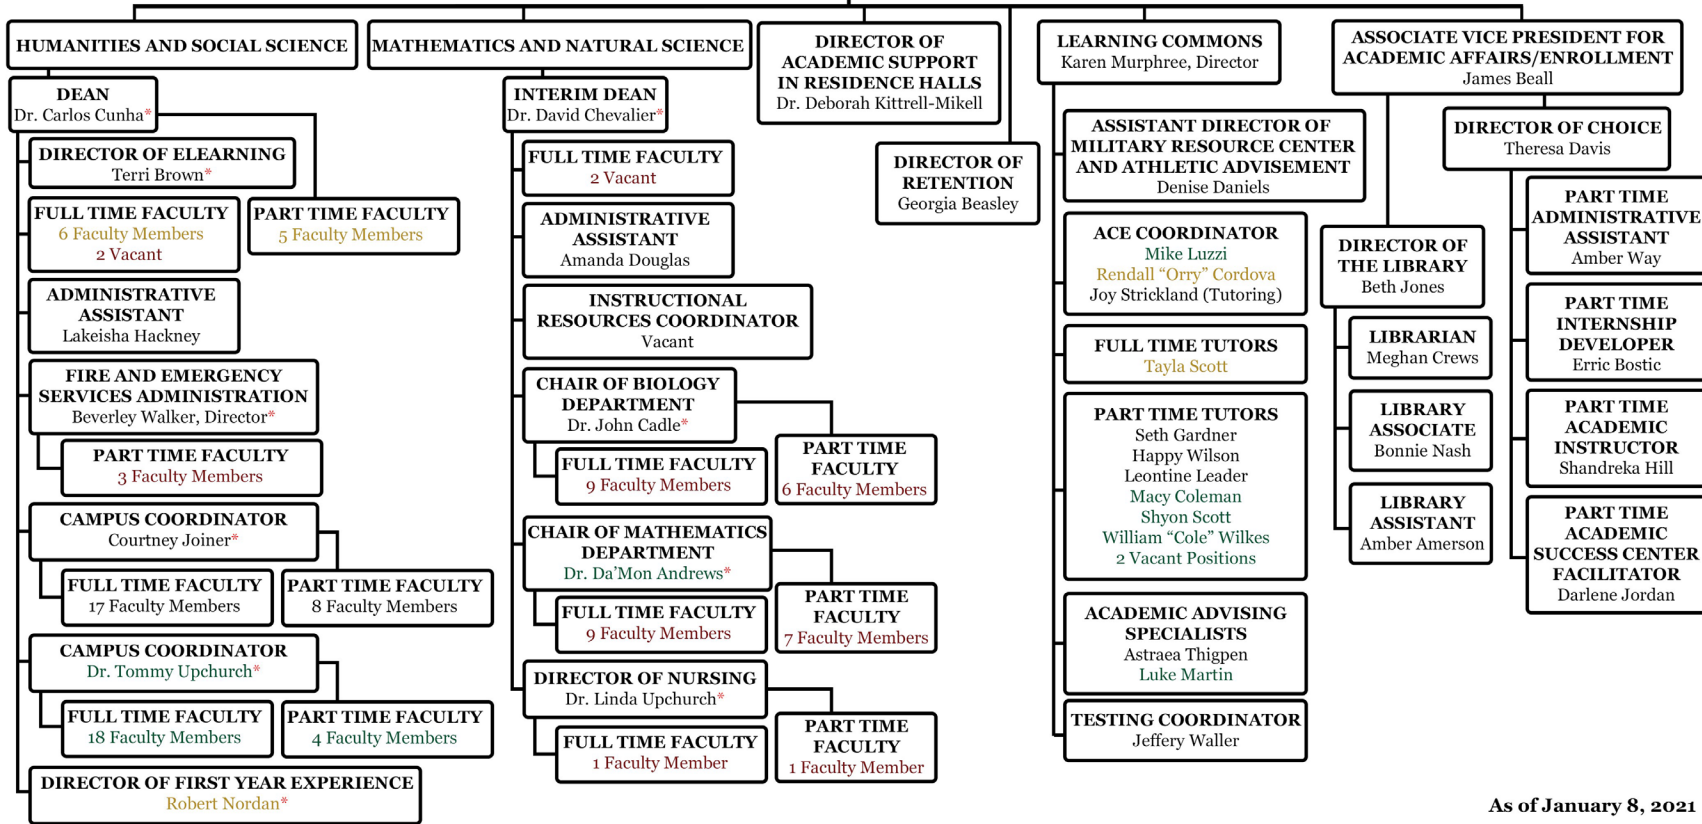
HUMANITIES AND SOCIAL SCIENCE

DEAN
Dr. Carlos Cunha*

DIRECTOR OF ELEARNING
Terri Brown*

FULL TIME FACULTY
6 Faculty Members
2 Vacant

PART TIME FACULTY
5 Faculty Members

ADMINISTRATIVE ASSISTANT
Lakeisha Hackney

FIRE AND EMERGENCY SERVICES ADMINISTRATION
Beverley Walker, Director*

PART TIME FACULTY
3 Faculty Members

CAMPUS COORDINATOR
Courtney Joiner*

FULL TIME FACULTY
17 Faculty Members

PART TIME FACULTY
8 Faculty Members

CAMPUS COORDINATOR
Dr. Tommy Upchurch*

FULL TIME FACULTY
18 Faculty Members

PART TIME FACULTY
4 Faculty Members

DIRECTOR OF FIRST YEAR EXPERIENCE
Robert Nordan*

MATHEMATICS AND NATURAL SCIENCE

INTERIM DEAN
Dr. David Chevalier*

FULL TIME FACULTY
2 Vacant

ADMINISTRATIVE ASSISTANT
Amanda Douglas

INSTRUCTIONAL RESOURCES COORDINATOR
Vacant

CHAIR OF BIOLOGY DEPARTMENT
Dr. John Cadle*

FULL TIME FACULTY
9 Faculty Members

PART TIME FACULTY
6 Faculty Members

CHAIR OF MATHEMATICS DEPARTMENT
Dr. Da'Mon Andrews*

FULL TIME FACULTY
9 Faculty Members

PART TIME FACULTY
7 Faculty Members

DIRECTOR OF NURSING
Dr. Linda Upchurch*

FULL TIME FACULTY
1 Faculty Member

PART TIME FACULTY
1 Faculty Member

DIRECTOR OF ACADEMIC SUPPORT IN RESIDENCE HALLS
Dr. Deborah Kittrell-Mikell

DIRECTOR OF RETENTION
Georgia Beasley

LEARNING COMMONS
Karen Murphree, Director

ASSISTANT DIRECTOR OF MILITARY RESOURCE CENTER AND ATHLETIC ADVISEMENT
Denise Daniels

ACE COORDINATOR
Mike Luzzi
Rendall "Orry" Cordova
Joy Strickland (Tutoring)

FULL TIME TUTORS
Tayla Scott

PART TIME TUTORS
Seth Gardner
Happy Wilson
Leontine Leader
Macy Coleman
Shyon Scott
William "Cole" Wilkes
2 Vacant Positions

ACADEMIC ADVISING SPECIALISTS
Astraea Thigpen
Luke Martin

TESTING COORDINATOR
Jeffery Waller

ASSOCIATE VICE PRESIDENT FOR ACADEMIC AFFAIRS/ENROLLMENT
James Beall

DIRECTOR OF CHOICE
Theresa Davis

DIRECTOR OF THE LIBRARY
Beth Jones

LIBRARIAN
Meghan Crews

LIBRARY ASSOCIATE
Bonnie Nash

LIBRARY ASSISTANT
Amber Amerson

PART TIME ADMINISTRATIVE ASSISTANT
Amber Way

PART TIME INTERNSHIP DEVELOPER
Erric Bostic

PART TIME ACADEMIC INSTRUCTOR
Shandreka Hill

PART TIME ACADEMIC SUCCESS CENTER FACILITATOR
Darlene Jordan

As of January 8, 2021